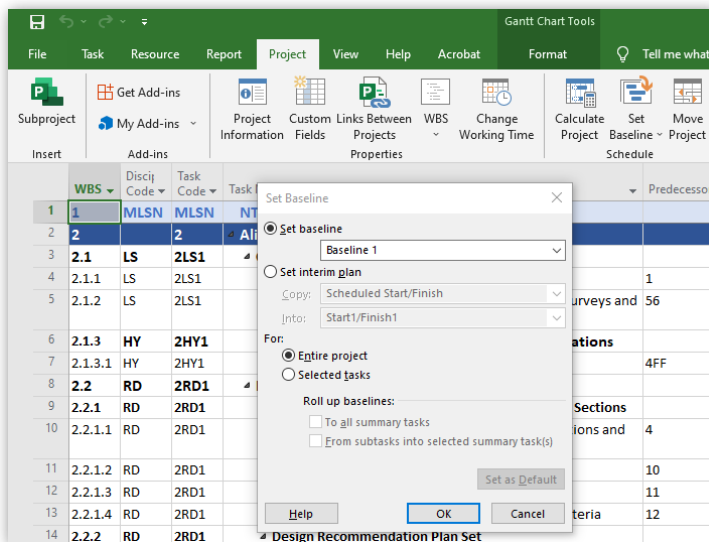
Gantt Chart Tools

File | Task | Resource | Report | Project | View | Help | Acrobat | Format | Tell me what

Subproject
Insert

Get Add-ins
My Add-ins
Add-ins

Project Information | Custom Fields | Links Between Projects | WBS | Change Working Time
Properties

Calculate Project | Set Baseline | Move Project
Schedule

| | WBS | Discip Code | Task Code | Task | | Predecesso |
|---|---|---|---|---|---|---|
| 1 | 1 | MLSN | MLSN | NT | | |
| 2 | 2 | | 2 | Ali | | |
| 3 | 2.1 | LS | 2LS1 | | | |
| 4 | 2.1.1 | LS | 2LS1 | | | 1 |
| 5 | 2.1.2 | LS | 2LS1 | | urveys and | 56 |
| 6 | 2.1.3 | HY | 2HY1 | | ations | |
| 7 | 2.1.3.1 | HY | 2HY1 | | | 4FF |
| 8 | 2.2 | RD | 2RD1 | | | |
| 9 | 2.2.1 | RD | 2RD1 | | Sections | |
| 10 | 2.2.1.1 | RD | 2RD1 | | ions and | 4 |
| 11 | 2.2.1.2 | RD | 2RD1 | | | 10 |
| 12 | 2.2.1.3 | RD | 2RD1 | | | 11 |
| 13 | 2.2.1.4 | RD | 2RD1 | | teria | 12 |
| 14 | 2.2.2 | RD | 2RD1 | Design Recommendation Plan Set | | |

Set Baseline
Set baseline
Baseline 1
Set interim plan
Copy: Scheduled Start/Finish
Into: Start1/Finish1
For:
Entire project
Selected tasks
Roll up baselines:
To all summary tasks
From subtasks into selected summary task(s)
Set as Default
Help
OK
Cancel